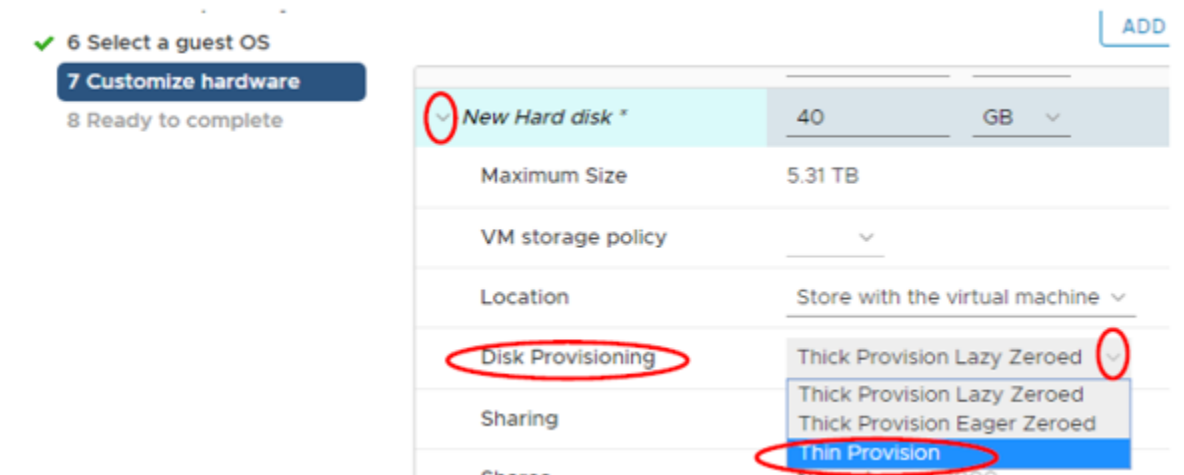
6 Select a guest OS
7 Customize hardware
8 Ready to complete

ADD

New Hard disk * 40 GB

Maximum Size 5.31 TB

VM storage policy

Location Store with the virtual machine

Disk Provisioning Thick Provision Lazy Zeroed

Thick Provision Lazy Zeroed
Thick Provision Eager Zeroed
Thin Provision

Sharing

Shares